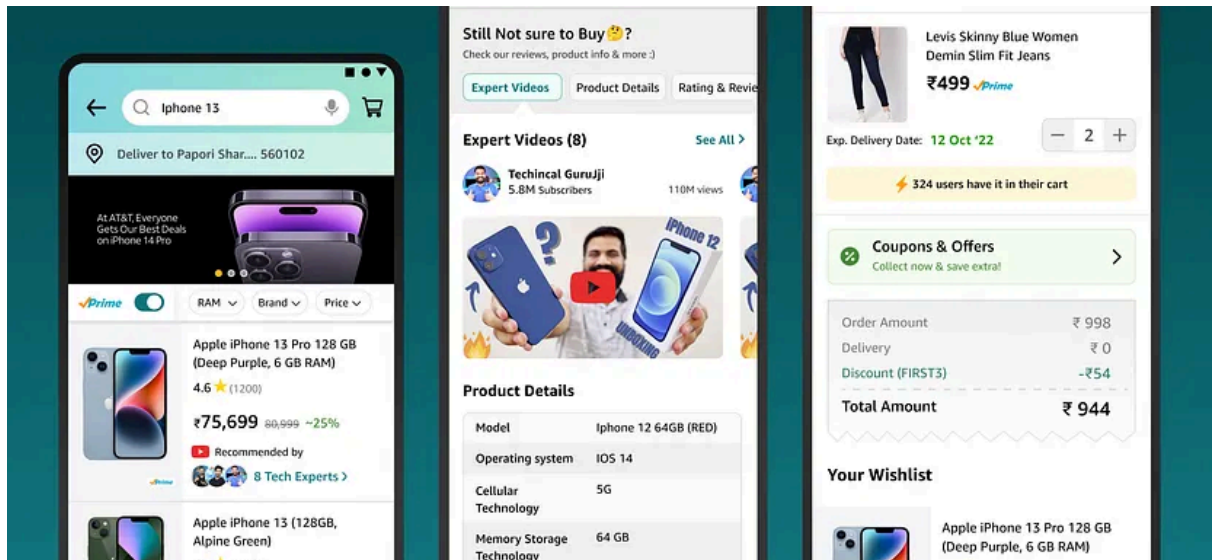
Iphone 13

Deliver to Papori Shar.... 560102

At AT&T, Everyone Gets Our Best Deals on iPhone 14 Pro

✓Prime RAM Brand Price

Apple iPhone 13 Pro 128 GB (Deep Purple, 6 GB RAM)
4.6 (1200)
₹75,699 80,999 ~25%
Recommended by
8 Tech Experts >

Apple iPhone 13 (128GB, Alpine Green)

Still Not sure to Buy?
Check our reviews, product info & more :)

Expert Videos | Product Details | Rating & Revie

Expert Videos (8) See All >

Techincal GuruJji
5.8M Subscribers 110M views

iPhone 12
UNBOXING

Product Details

| Model | Iphone 12 64GB (RED) |
|---|---|
| Operating system | IOS 14 |
| Cellular Technology | 5G |
| Memory Storage Technology | 64 GB |

Levis Skinny Blue Women Demin Slim Fit Jeans
₹499 ✓Prime
Exp. Delivery Date: 12 Oct '22 − 2 +
324 users have it in their cart

Coupons & Offers
Collect now & save extra!

| Order Amount | ₹ 998 |
|---|---|
| Delivery | ₹ 0 |
| Discount (FIRST3) | -₹54 |
| Total Amount | ₹ 944 |

Your Wishlist

Apple iPhone 13 Pro 128 GB (Deep Purple, 6 GB RAM)